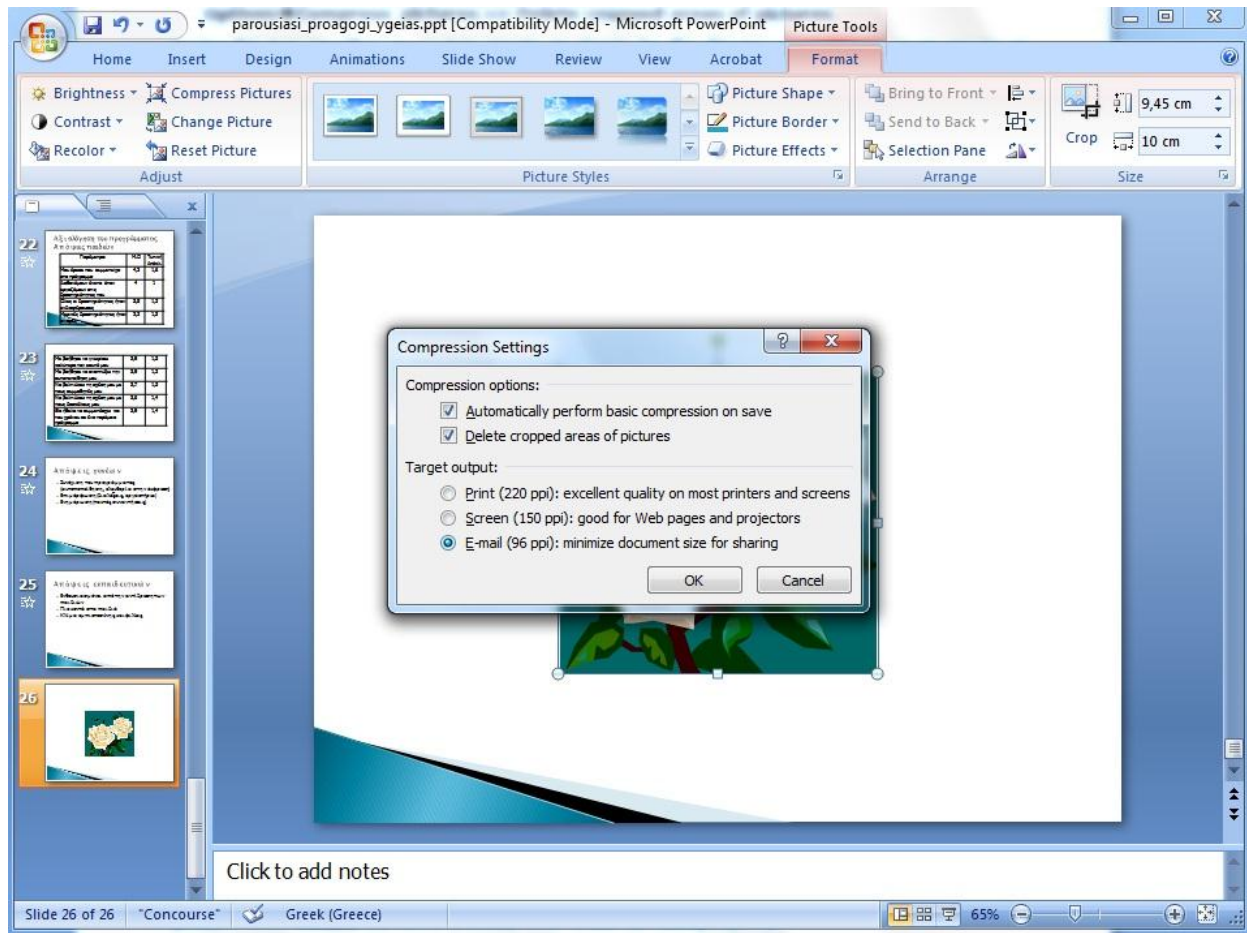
parousiasi_proagogi_ygeias.ppt [Compatibility Mode] - Microsoft PowerPoint
Picture Tools

Home Insert Design Animations Slide Show Review View Acrobat Format

Brightness Compress Pictures
Contrast Change Picture
Recolor Reset Picture
Adjust

Picture Shape
Picture Border
Picture Effects
Picture Styles

Bring to Front
Send to Back
Selection Pane
Arrange

Crop 9,45 cm
10 cm
Size

22
23
24
25
26

Compression Settings

Compression options:
Automatically perform basic compression on save
Delete cropped areas of pictures

Target output:
Print (220 ppi): excellent quality on most printers and screens
Screen (150 ppi): good for Web pages and projectors
E-mail (96 ppi): minimize document size for sharing

OK Cancel

Click to add notes

Slide 26 of 26 "Concourse" Greek (Greece) 65%